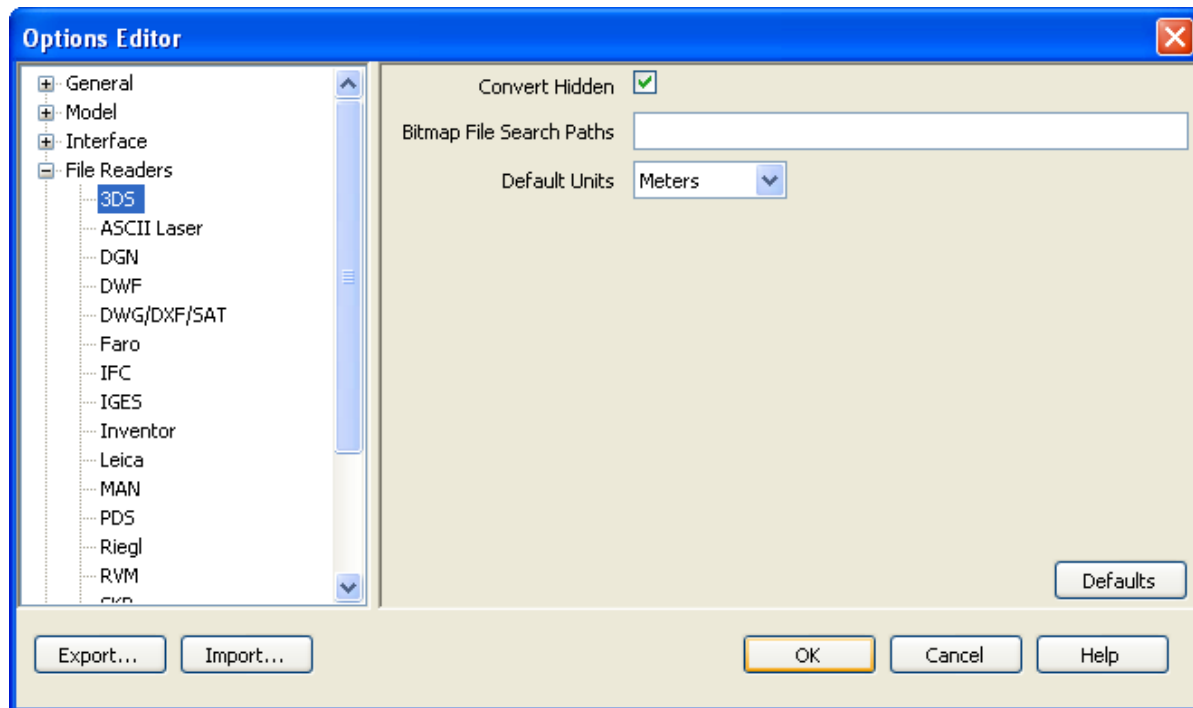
Options Editor

General
Model
Interface
File Readers
3DS
ASCII Laser
DGN
DWF
DWG/DXF/SAT
Faro
IFC
IGES
Inventor
Leica
MAN
PDS
Riegl
RVM
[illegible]

Convert Hidden
Bitmap File Search Paths
Default Units Meters

Defaults

Export... Import... OK Cancel Help